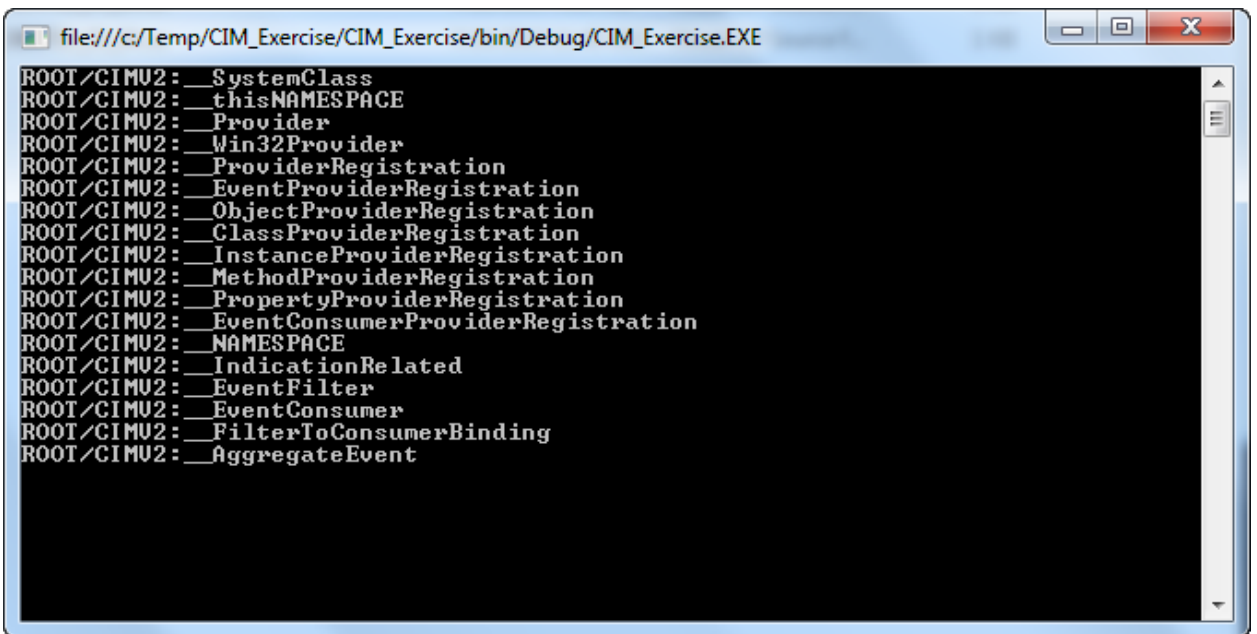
file:///c:/Temp/CIM_Exercise/CIM_Exercise/bin/Debug/CIM_Exercise.EXE

ROOT/CIMV2:__SystemClass
ROOT/CIMV2:__thisNAMESPACE
ROOT/CIMV2:__Provider
ROOT/CIMV2:__Win32Provider
ROOT/CIMV2:__ProviderRegistration
ROOT/CIMV2:__EventProviderRegistration
ROOT/CIMV2:__ObjectProviderRegistration
ROOT/CIMV2:__ClassProviderRegistration
ROOT/CIMV2:__InstanceProviderRegistration
ROOT/CIMV2:__MethodProviderRegistration
ROOT/CIMV2:__PropertyProviderRegistration
ROOT/CIMV2:__EventConsumerProviderRegistration
ROOT/CIMV2:__NAMESPACE
ROOT/CIMV2:__IndicationRelated
ROOT/CIMV2:__EventFilter
ROOT/CIMV2:__EventConsumer
ROOT/CIMV2:__FilterToConsumerBinding
ROOT/CIMV2:__AggregateEvent